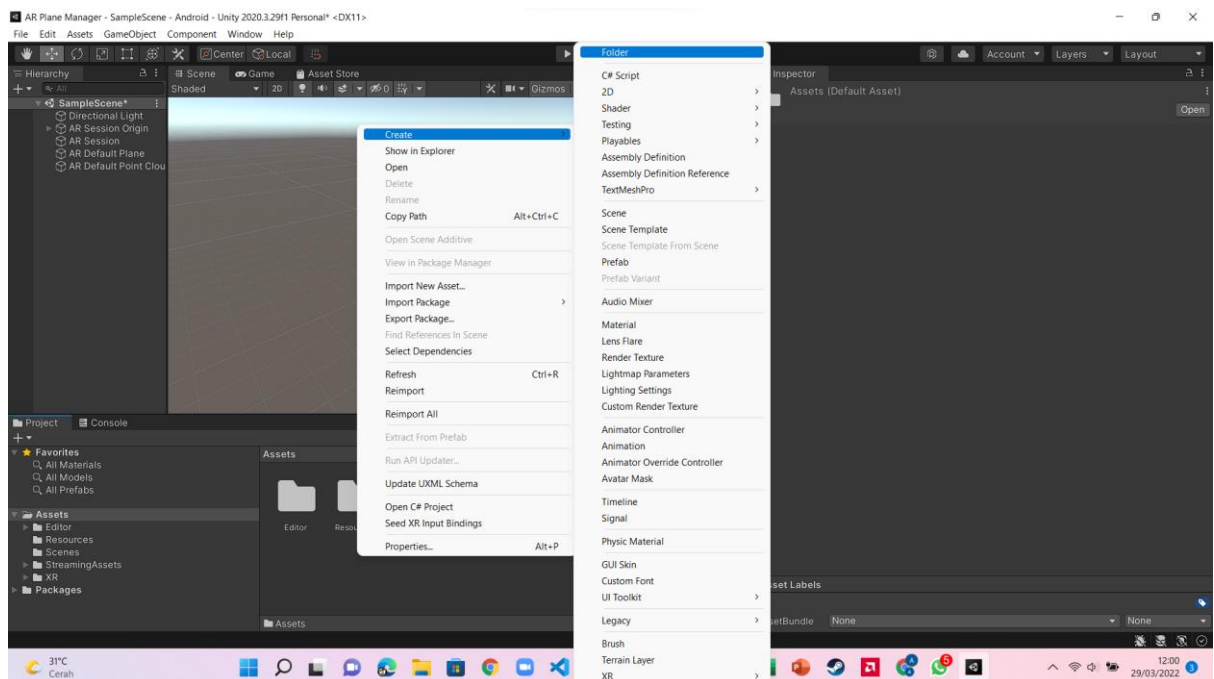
AR Plane Manager - SampleScene - Android - Unity 2020.3.29f1 Personal* <DX11>
File Edit Assets GameObject Component Window Help

Center Local

Hierarchy
All
SampleScene*
Directional Light
AR Session Origin
AR Session
AR Default Plane
AR Default Point Clou

Scene Game Asset Store
Shaded 2D Gizmos

Create
Show in Explorer
Open
Delete
Rename
Copy Path Alt+Ctrl+C
Open Scene Additive
View in Package Manager
Import New Asset...
Import Package
Export Package...
Find References In Scene
Select Dependencies
Refresh Ctrl+R
Reimport
Reimport All
Extract From Prefab
Run API Updater...
Update UXML Schema
Open C# Project
Seed XR Input Bindings
Properties... Alt+P

Folder
C# Script
2D
Shader
Testing
Playables
Assembly Definition
Assembly Definition Reference
TextMeshPro
Scene
Scene Template
Scene Template From Scene
Prefab
Prefab Variant
Audio Mixer
Material
Lens Flare
Render Texture
Lightmap Parameters
Lighting Settings
Custom Render Texture
Animator Controller
Animation
Animator Override Controller
Avatar Mask
Timeline
Signal
Physic Material
GUI Skin
Custom Font
UI Toolkit
Legacy
Brush
Terrain Layer
XR

Account Layers Layout
Inspector
Assets (Default Asset)
Open

Project Console
Favorites
All Materials
All Models
All Prefabs
Assets
Editor
Resources
Scenes
StreamingAssets
XR
Packages

Assets
Editor Resou
Assets

set Labels
etBundle None None

31°C
Cerah
12:00
29/03/2022